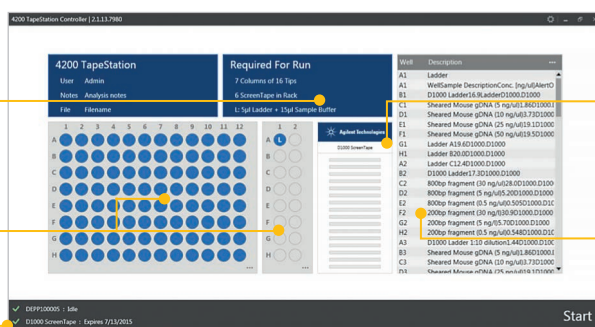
4200 TapeStation Controller | 2.1.13.7980

4200 TapeStation
User Admin
Notes Analysis notes
File Filename

Required For Run
7 Columns of 16 Tips
6 ScreenTape in Rack
1: 5µl Ladder + 15µl Sample Buffer

1 2 3 4 5 6 7 8 9 10 11 12
A
B
C
D
E
F
G
H

1
A L
B
C
D
E
F
G
H

Agilent Technologies
D1000 ScreenTape

| Well | Description |
|---|---|
| A1 | Ladder |
| A1 | WellSample DescriptionConc. [ng/ul]AlertO |
| B1 | D1000 Ladder16.9Ladder D1000.D1000 |
| C1 | Sheared Mouse gDNA (5 ng/ul)1.86D1000.I |
| D1 | Sheared Mouse gDNA (10 ng/ul)3.73D1000 |
| E1 | Sheared Mouse gDNA (25 ng/ul)9.1D1000.D |
| F1 | Sheared Mouse gDNA (50 ng/ul)19.5D1000 |
| G1 | Ladder A19.6D1000.D1000 |
| H1 | Ladder B20.0D1000.D1000 |
| A2 | Ladder C12.4D1000.D1000 |
| B2 | D1000 Ladder17.3D1000.D1000 |
| C2 | 800bp fragment (30 ng/ul)28.0D1000.D100 |
| D2 | 800bp fragment (5 ng/ul)5.20D1000.D100 |
| E2 | 800bp fragment (0.5 ng/ul)0.505D1000.D1C |
| F2 | 200bp fragment (30 ng/l)30.9D1000.D1000 |
| G2 | 200bp fragment (5 ng/ul)5.70D1000.D1000 |
| H2 | 200bp fragment (0.5 ng/ul)0.548D1000.D1C |
| A3 | D1000 Ladder 1:10 dilution1.44D1000.D10C |
| B3 | Sheared Mouse gDNA (5 ng/ul)1.86D1000.I |
| C3 | Sheared Mouse gDNA (10 ng/ul)3.73D1000 |
| D3 | Sheared Mouse gDNA (25 ng/ul)9.1D1000 |

DEPP100005 : Idle
D1000 ScreenTape : Expires 7/13/2015

Start